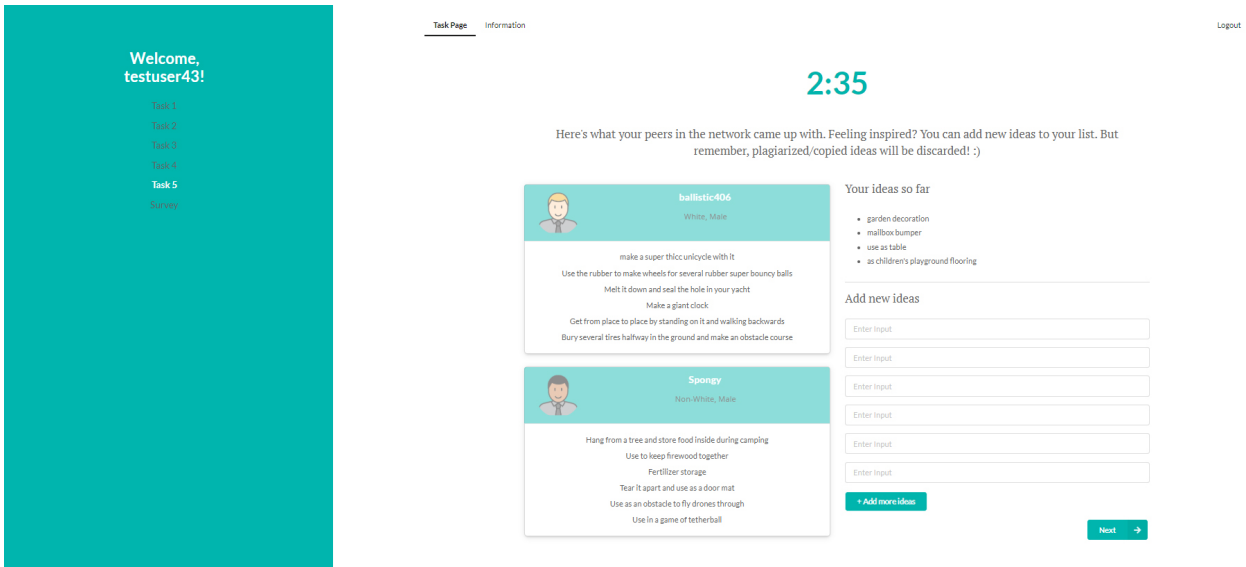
Welcome, testuser43!

Task 1
Task 2
Task 3
Task 4
Task 5
Survey

Task Page Information Logout

2:35

Here's what your peers in the network came up with. Feeling inspired? You can add new ideas to your list. But remember, plagiarized/copied ideas will be discarded! :)

ballistic406
White, Male

make a super thicc unicycle with it
Use the rubber to make wheels for several rubber super bouncy balls
Melt it down and seal the hole in your yacht
Make a giant clock
Get from place to place by standing on it and walking backwards
Bury several tires halfway in the ground and make an obstacle course

Spongy
Non-White, Male

Hang from a tree and store food inside during camping
Use to keep firewood together
Fertilizer storage
Tear it apart and use as a door mat
Use as an obstacle to fly drones through
Use in a game of tetherball

Your ideas so far

- garden decoration
- mailbox bumper
- use as table
- as children's playground flooring

Add new ideas

Enter Input
Enter Input
Enter Input
Enter Input
Enter Input
Enter Input

+ Add more ideas

Next